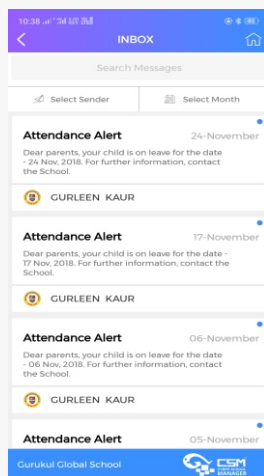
10:38

INBOX

Search Messages

Select Sender

Select Month

Attendance Alert
24-November

Dear parents, your child is on leave for the date - 24 Nov, 2018. For further information, contact the School.

GURLEEN KAUR

Attendance Alert
17-November

Dear parents, your child is on leave for the date - 17 Nov, 2018. For further information, contact the School.

GURLEEN KAUR

Attendance Alert
06-November

Dear parents, your child is on leave for the date - 06 Nov, 2018. For further information, contact the School.

GURLEEN KAUR

Attendance Alert
05-November

Gurukul Global School

CSM
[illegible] MANAGER